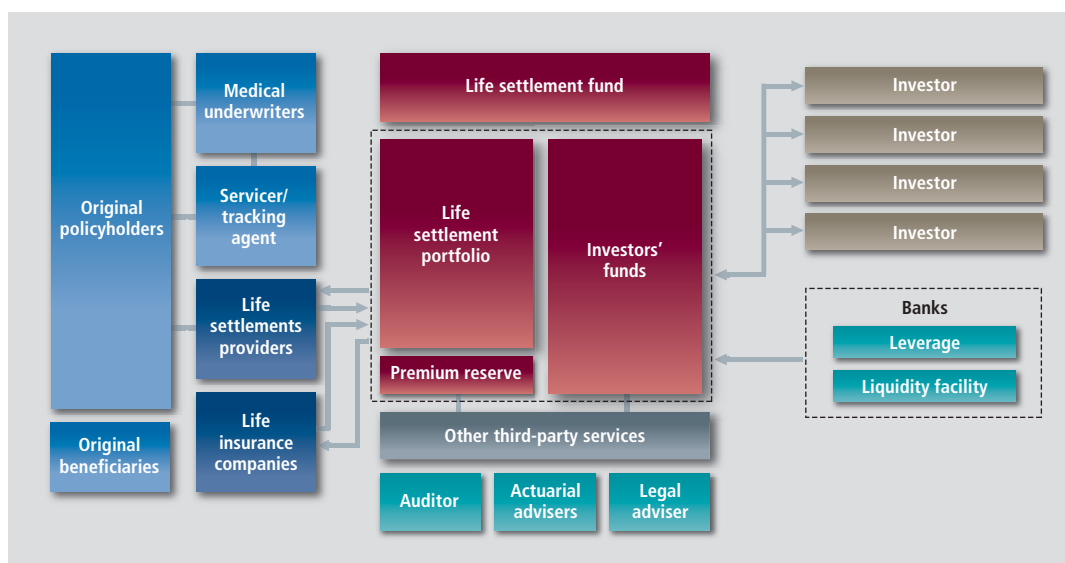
Original policyholders

Medical underwriters

Servicer/ tracking agent

Life settlements providers

Life insurance companies

Original beneficiaries

Life settlement fund

Life settlement portfolio

Premium reserve

Investors' funds

Other third-party services

Auditor

Actuarial advisers

Legal adviser

Investor

Investor

Investor

Investor

Banks

Leverage

Liquidity facility